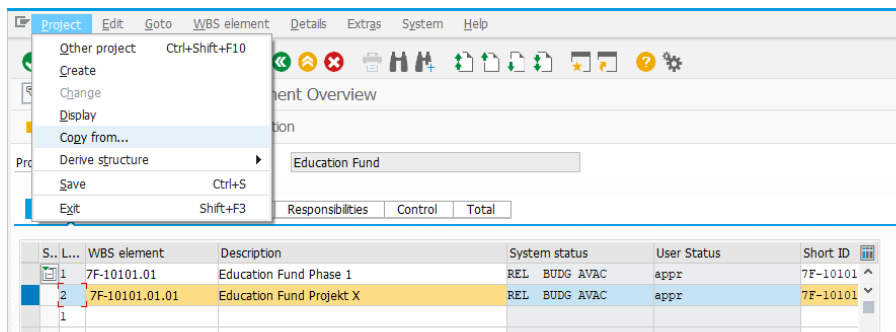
Project Edit Goto WBS element Details Extras System Help

Other project Ctrl+Shift+F10
Create
Change
Display
Copy from...
Derive structure
Save Ctrl+S
Exit Shift+F3

ement Overview

tion

Pro

Education Fund

Responsibilities Control Total

| S.. | L... | WBS element | Description | System status | User Status | Short ID |
|---|---|---|---|---|---|---|
| | 1 | 7F-10101.01 | Education Fund Phase 1 | REL BUDG AVAC | appr | 7F-10101 |
| | 2 | 7F-10101.01.01 | Education Fund Projekt X | REL BUDG AVAC | appr | 7F-10101 |
| | 1 | | | | | |